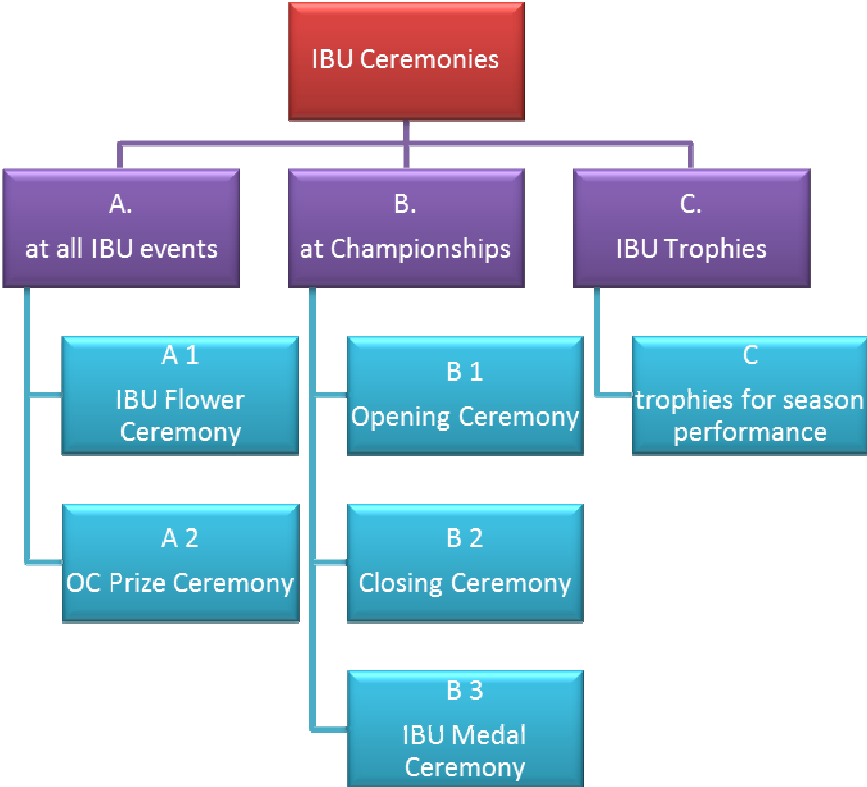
IBU Ceremonies

A.
at all IBU events

A 1
IBU Flower Ceremony

A 2
OC Prize Ceremony

B.
at Championships

B 1
Opening Ceremony

B 2
Closing Ceremony

B 3
IBU Medal Ceremony

C.
IBU Trophies

C
trophies for season performance